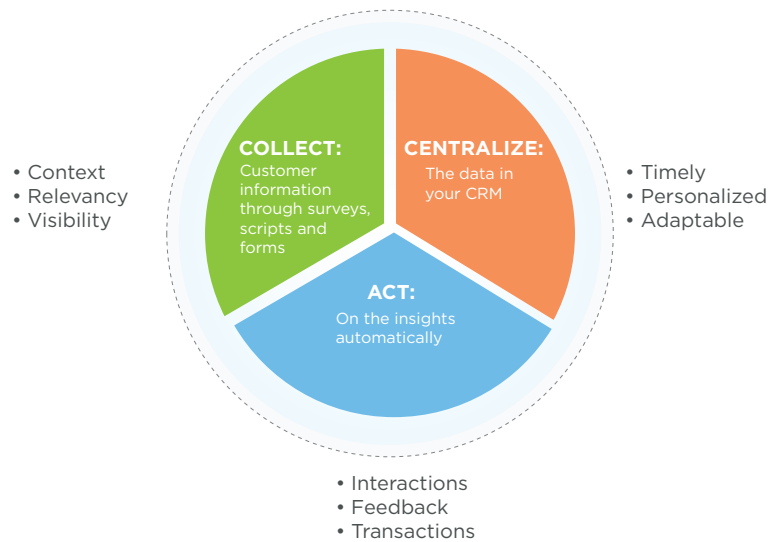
• Context
• Relevancy
• Visibility

COLLECT:
Customer information through surveys, scripts and forms

CENTRALIZE:
The data in your CRM

• Timely
• Personalized
• Adaptable

ACT:
On the insights automatically

• Interactions
• Feedback
• Transactions